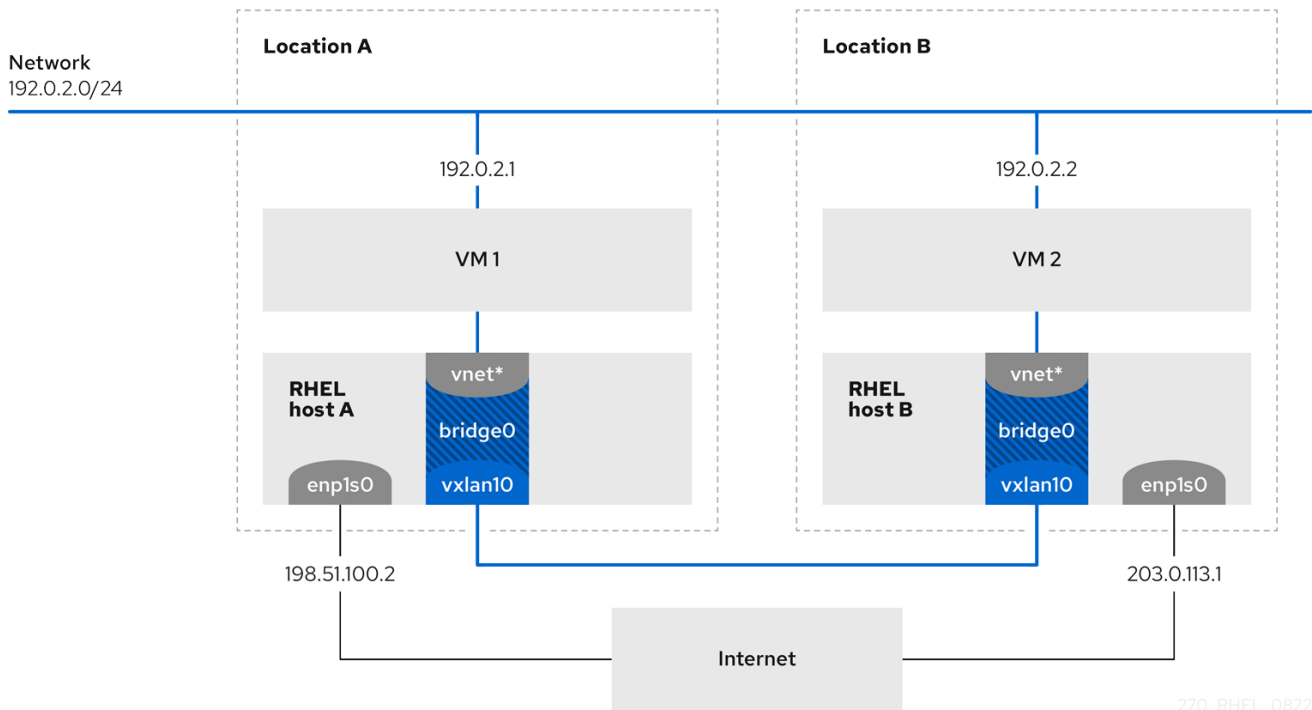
Network
192.0.2.0/24

Location A

192.0.2.1

VM 1

RHEL host A

vnet*

bridge0

enp1s0

vxlan10

198.51.100.2

Location B

192.0.2.2

VM 2

RHEL host B

vnet*

bridge0

vxlan10

enp1s0

203.0.113.1

Internet

270_RHEL_0822